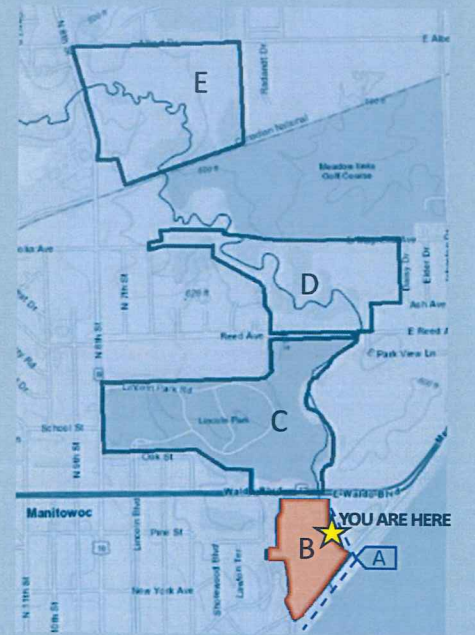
E Albe
Redwood Dr
E
Wisconsin Central
Meadow Links Golf Course
D
Ash Ave
Reed Ave
E Reed A
E Park View Ln
Lincoln Park Rd
Lincoln Park
C
School St
Oak St
Waldo Blvd
E Waldo Blvd
Manitowoc
Pine St
YOU ARE HERE
B
A
New York Ave
N 11th St
N 10th St
N 9th St
N 8th St
N 7th St
Lincoln Blvd
Shorewood Blvd
Lawton Ter